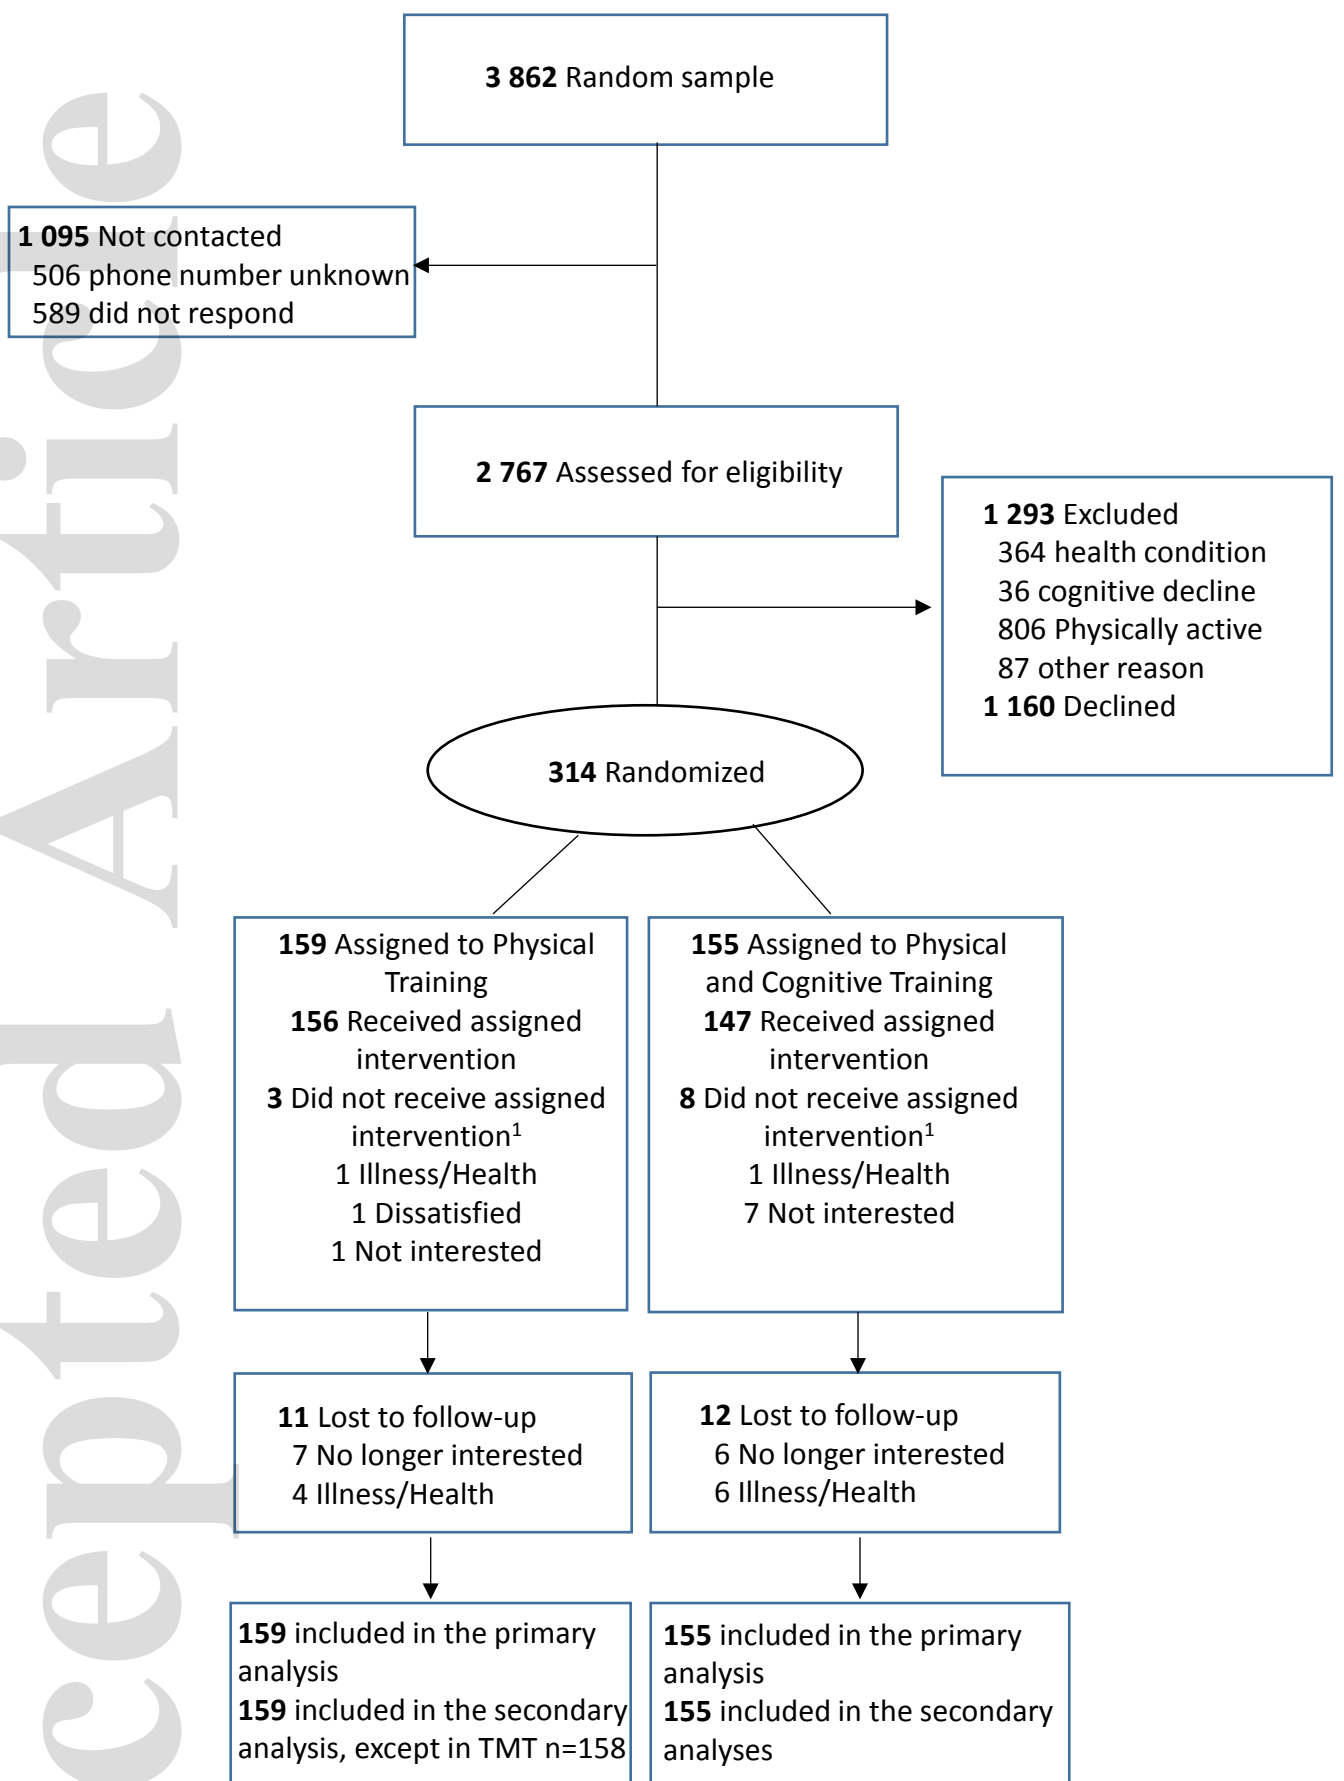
**3 862** Random sample

**1 095** Not contacted
506 phone number unknown
589 did not respond

**2 767** Assessed for eligibility

**1 293** Excluded
364 health condition
36 cognitive decline
806 Physically active
87 other reason
**1 160** Declined

**314** Randomized

**159** Assigned to Physical Training
**156** Received assigned intervention
**3** Did not receive assigned intervention$^1$
1 Illness/Health
1 Dissatisfied
1 Not interested

**155** Assigned to Physical and Cognitive Training
**147** Received assigned intervention
**8** Did not receive assigned intervention$^1$
1 Illness/Health
7 Not interested

**11** Lost to follow-up
7 No longer interested
4 Illness/Health

**12** Lost to follow-up
6 No longer interested
6 Illness/Health

**159** included in the primary analysis
**159** included in the secondary analysis, except in TMT n=158

**155** included in the primary analysis
**155** included in the secondary analyses

cepted Article